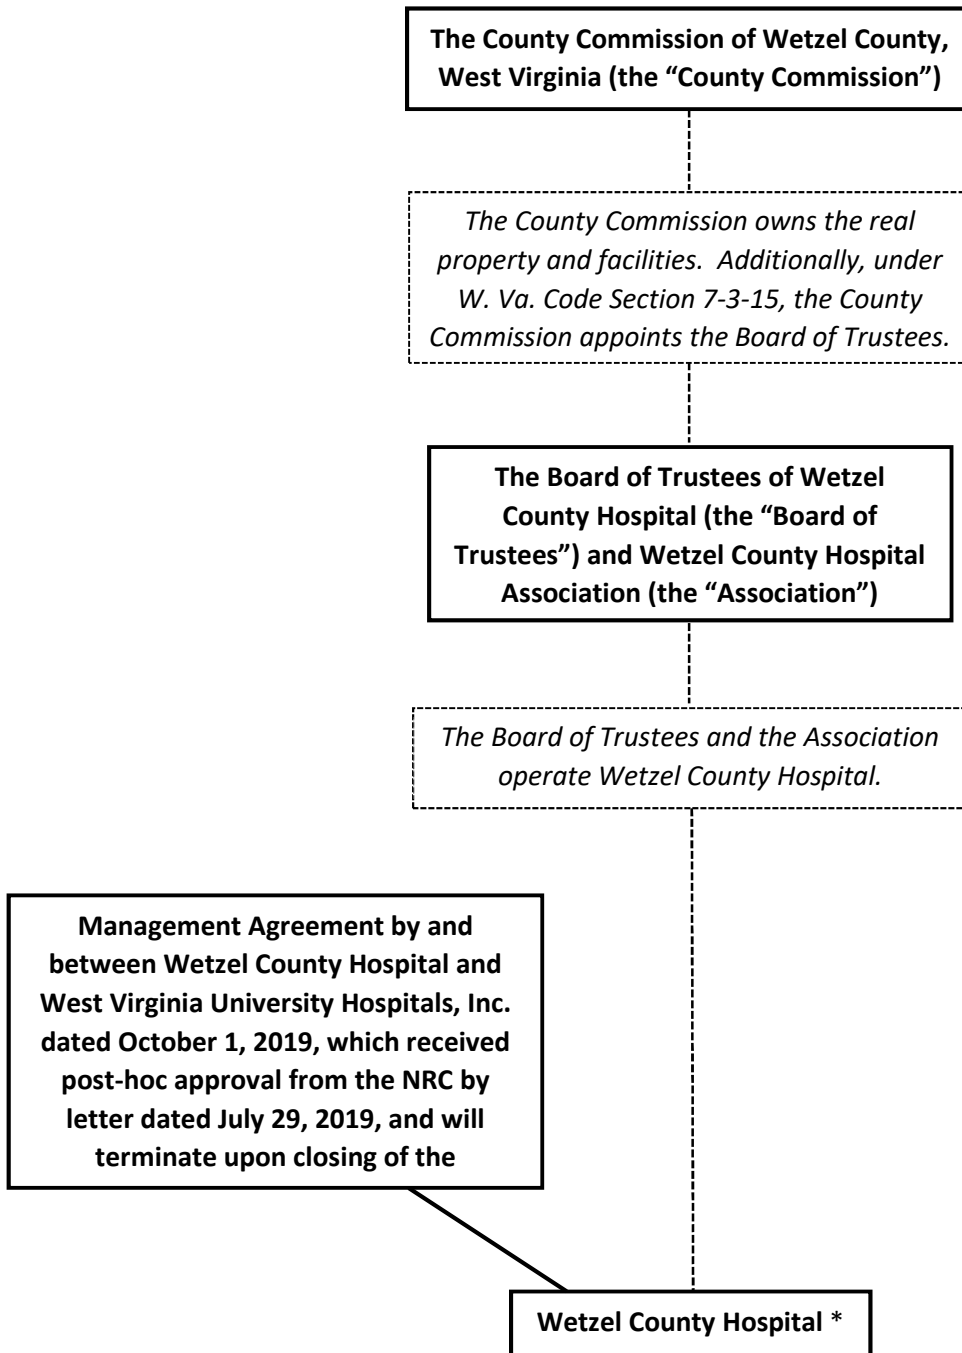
The County Commission of Wetzel County, West Virginia (the "County Commission")

The County Commission owns the real property and facilities. Additionally, under W. Va. Code Section 7-3-15, the County Commission appoints the Board of Trustees.

The Board of Trustees of Wetzel County Hospital (the "Board of Trustees") and Wetzel County Hospital Association (the "Association")

The Board of Trustees and the Association operate Wetzel County Hospital.

Management Agreement by and between Wetzel County Hospital and West Virginia University Hospitals, Inc. dated October 1, 2019, which received post-hoc approval from the NRC by letter dated July 29, 2019, and will terminate upon closing of the

Wetzel County Hospital *